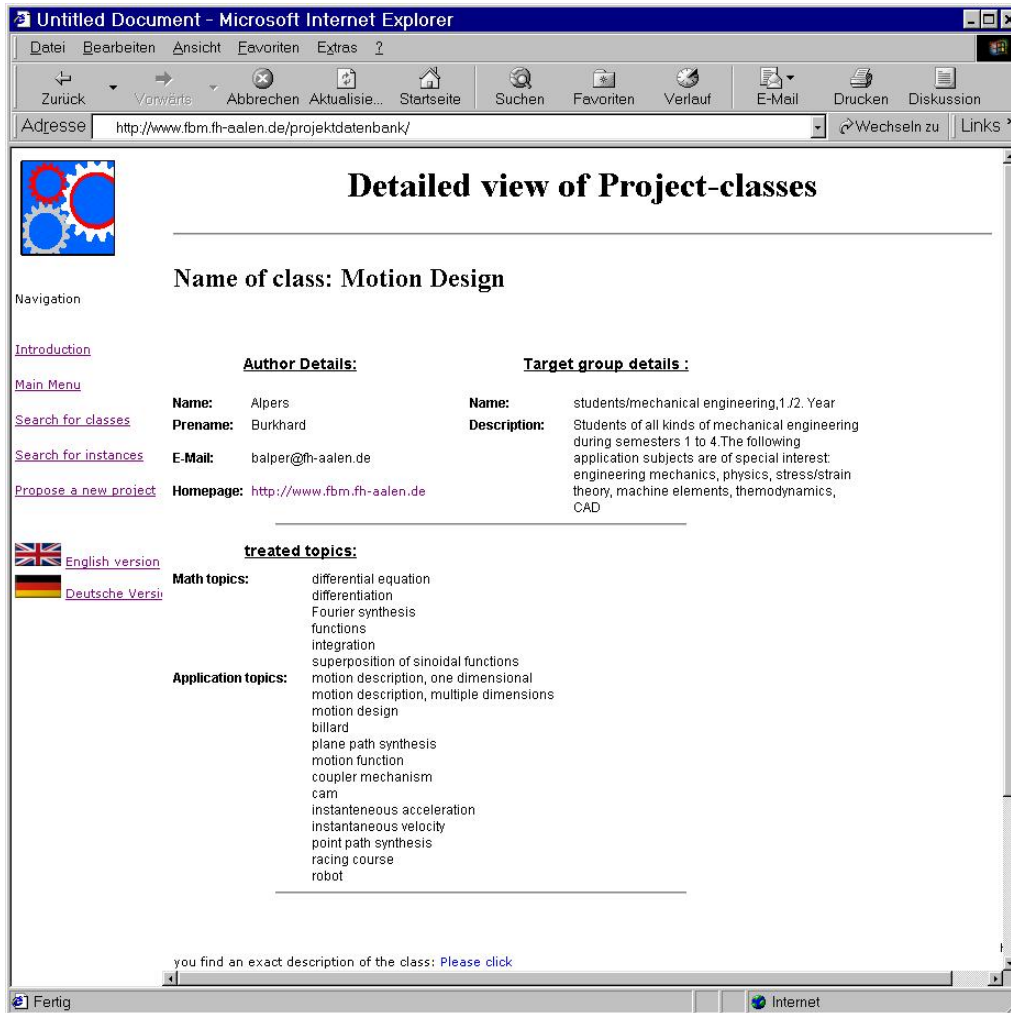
Untitled Document - Microsoft Internet Explorer

Datei Bearbeiten Ansicht Favoriten Extras ?

Zurück Vorwärts Abbrechen Aktualisie... Startseite Suchen Favoriten Verlauf E-Mail Drucken Diskussion

Adresse http://www.fbm.fh-aalen.de/projektdatenbank/ Wechseln zu Links

Detailed view of Project-classes

Name of class: Motion Design

Navigation

Introduction

Main Menu

Search for classes

Search for instances

Propose a new project

English version

Deutsche Versi

Author Details:

Name: Alpers

Prename: Burkhard

E-Mail: balper@fh-aalen.de

Homepage: http://www.fbm.fh-aalen.de

Target group details :

Name: students/mechanical engineering,1./2. Year

Description: Students of all kinds of mechanical engineering during semesters 1 to 4.The following application subjects are of special interest: engineering mechanics, physics, stress/strain theory, machine elements, themodynamics, CAD

treated topics:

Math topics: differential equation
differentiation
Fourier synthesis
functions
integration
superposition of sinoidal functions

Application topics: motion description, one dimensional
motion description, multiple dimensions
motion design
billard
plane path synthesis
motion function
coupler mechanism
cam
instanteneous acceleration
instantaneous velocity
point path synthesis
racing course
robot

you find an exact description of the class: Please click

Fertig Internet